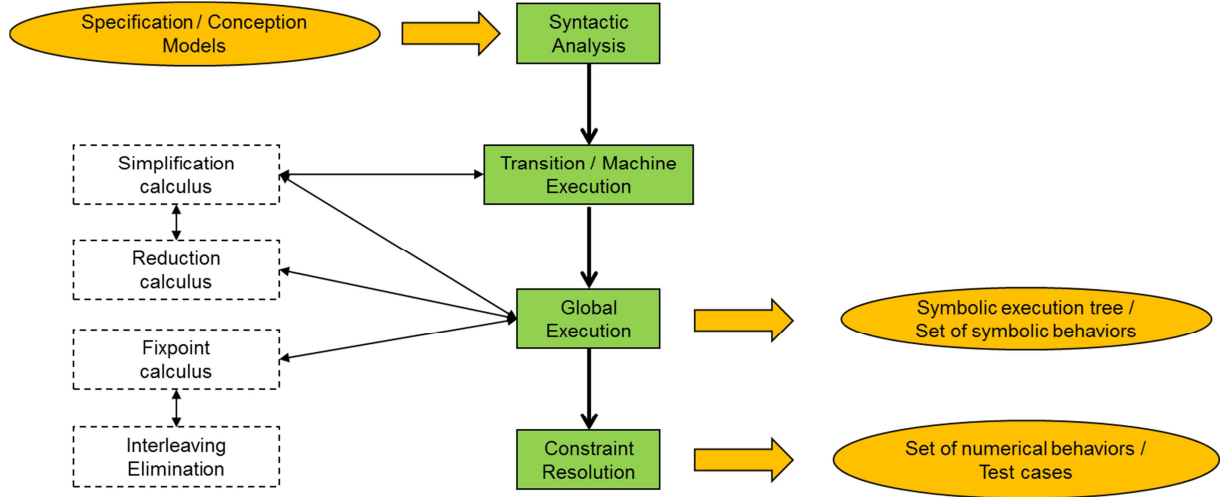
Specification / Conception Models

Syntactic Analysis

Simplification calculus

Transition / Machine Execution

Reduction calculus

Global Execution

Symbolic execution tree / Set of symbolic behaviors

Fixpoint calculus

Interleaving Elimination

Constraint Resolution

Set of numerical behaviors / Test cases